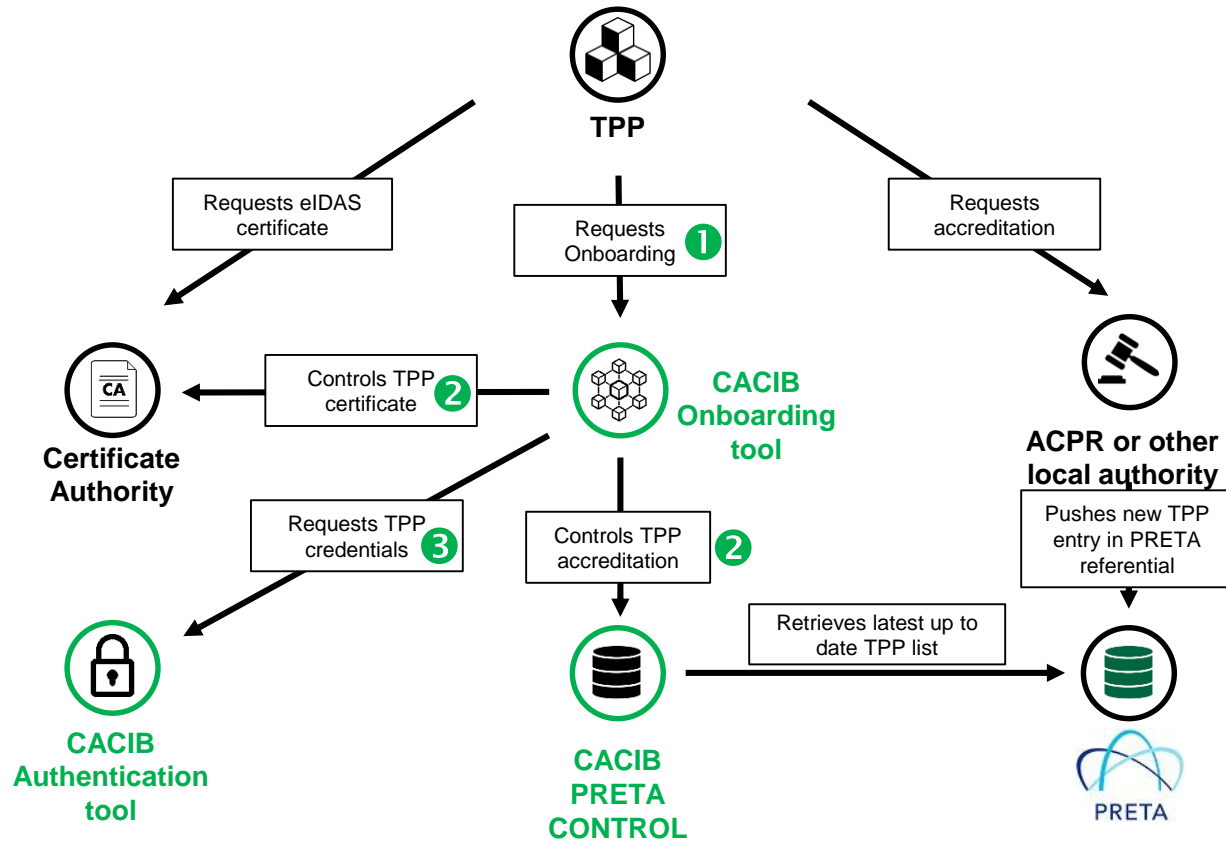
TPP

Requests eIDAS certificate

Requests Onboarding 1

Requests accreditation

CA

Certificate Authority

Controls TPP certificate 2

CACIB Onboarding tool

ACPR or other local authority

Requests TPP credentials 3

Controls TPP accreditation 2

Pushes new TPP entry in PRETA referential

Retrieves latest up to date TPP list

CACIB Authentication tool

CACIB PRETA CONTROL

PRETA